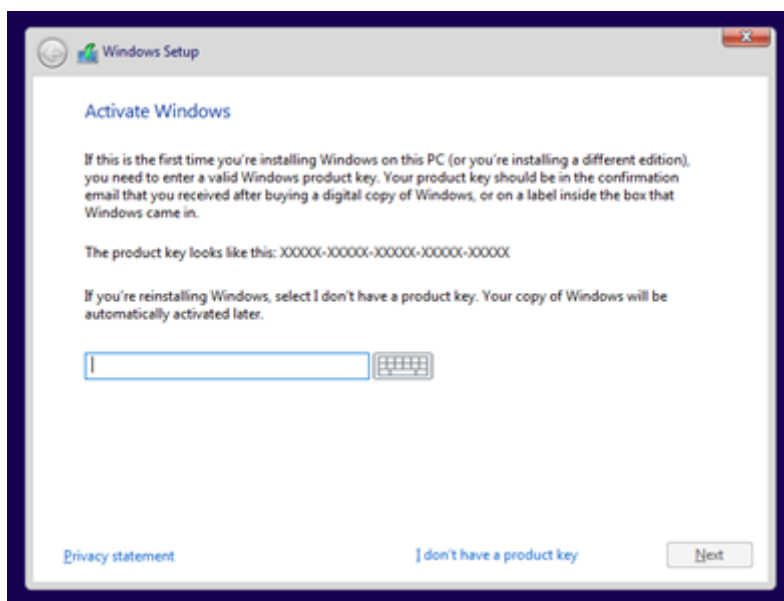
Windows Setup

Activate Windows

If this is the first time you're installing Windows on this PC (or you're installing a different edition), you need to enter a valid Windows product key. Your product key should be in the confirmation email that you received after buying a digital copy of Windows, or on a label inside the box that Windows came in.

The product key looks like this: XXXXX-XXXXX-XXXXX-XXXXX-XXXXX

If you're reinstalling Windows, select I don't have a product key. Your copy of Windows will be automatically activated later.

Privacy statement

I don't have a product key

Next